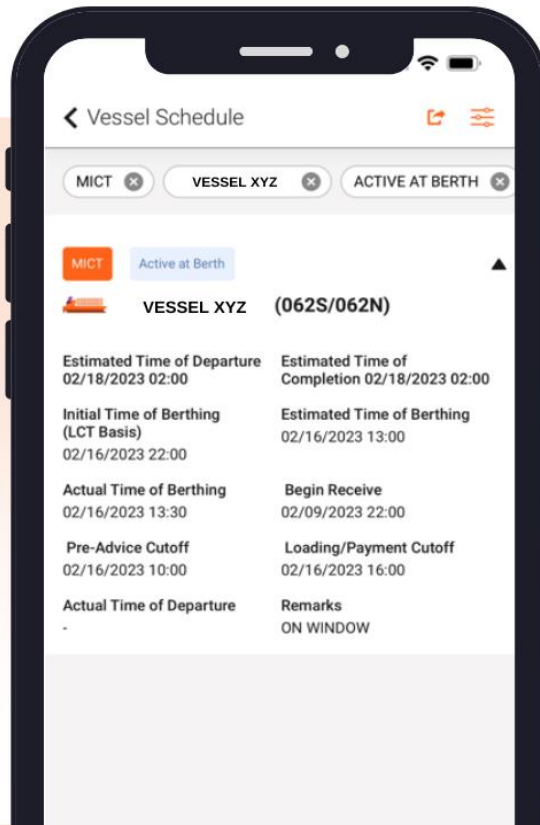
Vessel Schedule

MICT VESSEL XYZ ACTIVE AT BERTH

MICT Active at Berth

VESSEL XYZ (062S/062N)

Estimated Time of Departure
02/18/2023 02:00

Estimated Time of Completion 02/18/2023 02:00

Initial Time of Berthing (LCT Basis)
02/16/2023 22:00

Estimated Time of Berthing
02/16/2023 13:00

Actual Time of Berthing
02/16/2023 13:30

Begin Receive
02/09/2023 22:00

Pre-Advice Cutoff
02/16/2023 10:00

Loading/Payment Cutoff
02/16/2023 16:00

Actual Time of Departure
-

Remarks
ON WINDOW